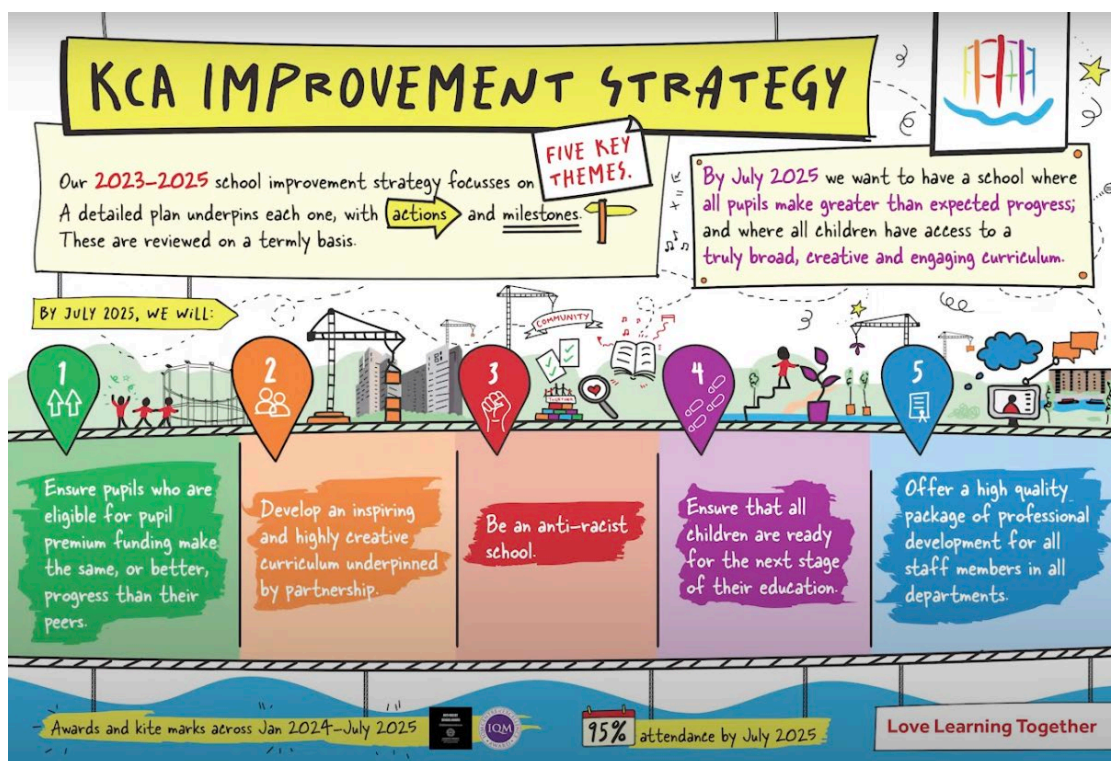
KCA IMPROVEMENT STRATEGY

Our 2023-2025 school improvement strategy focusses on FIVE KEY THEMES. A detailed plan underpins each one, with actions and milestones. These are reviewed on a termly basis.

By July 2025 we want to have a school where all pupils make greater than expected progress; and where all children have access to a truly broad, creative and engaging curriculum.

BY JULY 2025, WE WILL:

COMMUNITY

TOGETHER

1
Ensure pupils who are eligible for pupil premium funding make the same, or better, progress than their peers.

2
Develop an inspiring and highly creative curriculum underpinned by partnership.

3
Be an anti-racist school.

4
Ensure that all children are ready for the next stage of their education.

5
Offer a high quality package of professional development for all staff members in all departments.

Awards and kite marks across Jan 2024-July 2025

IQM

95% attendance by July 2025

Love Learning Together